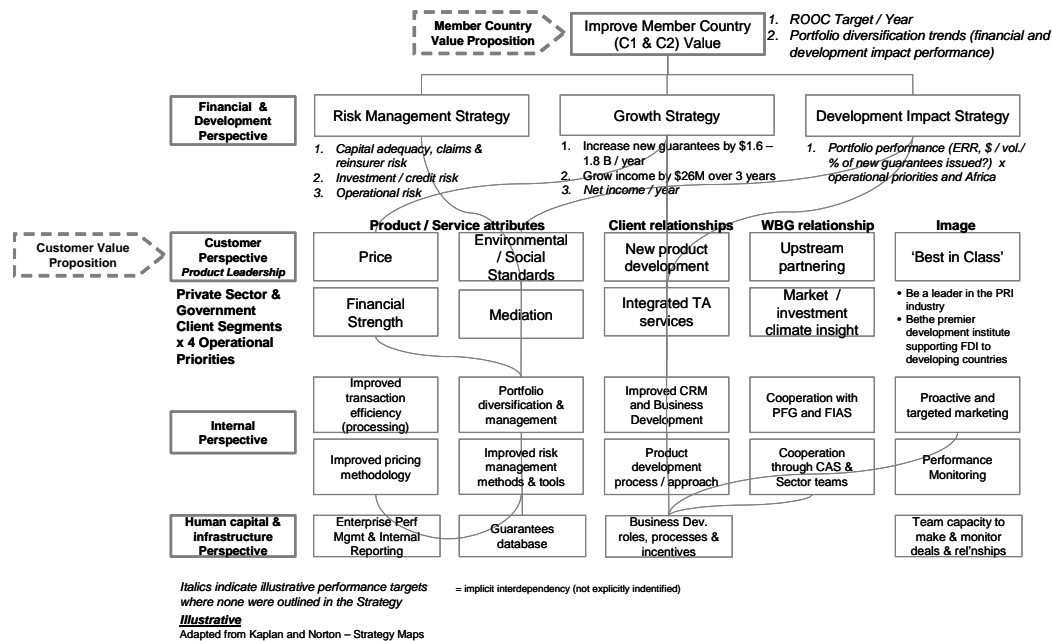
Member Country Value Proposition

Improve Member Country (C1 & C2) Value

1. ROOC Target / Year
2. Portfolio diversification trends (financial and development impact performance)

Financial & Development Perspective

Risk Management Strategy

1. Capital adequacy, claims & reinsurer risk
2. Investment / credit risk
3. Operational risk

Growth Strategy

1. Increase new guarantees by $1.6 – 1.8 B / year
2. Grow income by $26M over 3 years
3. Net income / year

Development Impact Strategy

1. Portfolio performance (ERR, $ / vol./ % of new guarantees issued?) x operational priorities and Africa

Customer Value Proposition

Customer Perspective
Product Leadership

Private Sector & Government Client Segments x 4 Operational Priorities

Product / Service attributes

Client relationships

WBG relationship

Image

Price

Environmental / Social Standards

New product development

Upstream partnering

'Best in Class'

Financial Strength

Mediation

Integrated TA services

Market / investment climate insight

• Be a leader in the PRI industry
• Bethe premier development institute supporting FDI to developing countries

Internal Perspective

Improved transaction efficiency (processing)

Portfolio diversification & management

Improved CRM and Business Development

Cooperation with PFG and FIAS

Proactive and targeted marketing

Improved pricing methodology

Improved risk management methods & tools

Product development process / approach

Cooperation through CAS & Sector teams

Performance Monitoring

Human capital & infrastructure Perspective

Enterprise Perf Mgmt & Internal Reporting

Guarantees database

Business Dev. roles, processes & incentives

Team capacity to make & monitor deals & rel'nships

Italics indicate illustrative performance targets where none were outlined in the Strategy

= implicit interdependency (not explicitly indentified)

Illustrative
Adapted from Kaplan and Norton – Strategy Maps